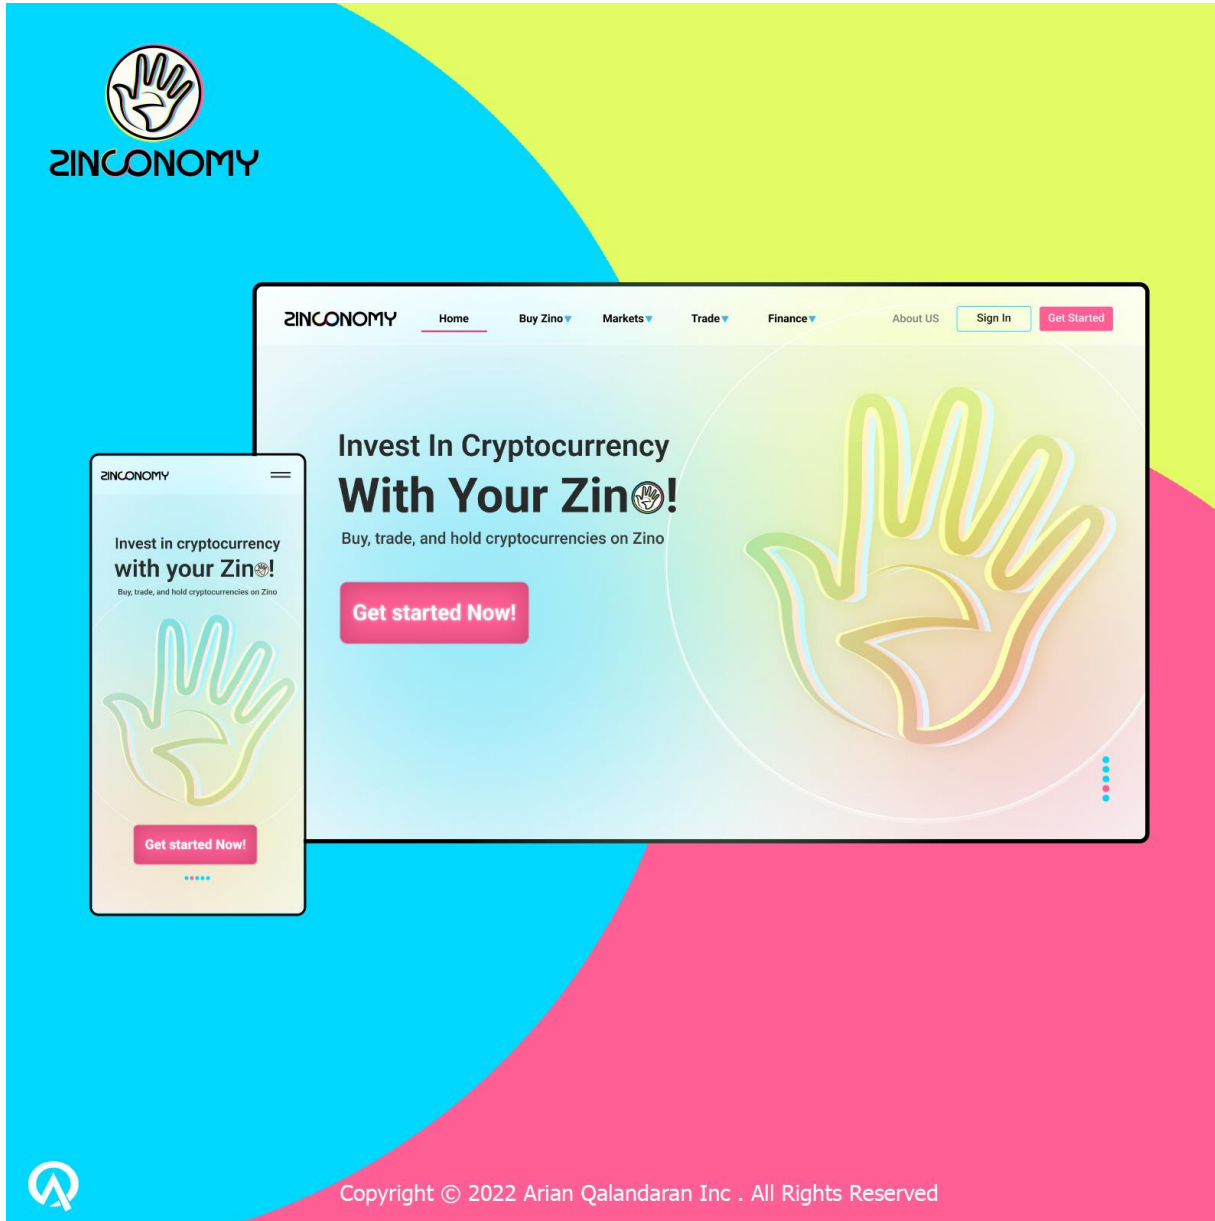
ZINCONOMY

ZINCONOMY Home Buy Zino Markets Trade Finance About US Sign In Get Started

Invest In Cryptocurrency
With Your Zino!
Buy, trade, and hold cryptocurrencies on Zino

Get started Now!

ZINCONOMY

Invest in cryptocurrency
with your Zino!
Buy, trade, and hold cryptocurrencies on Zino

Get started Now!

Copyright © 2022 Arian Qalandaran Inc . All Rights Reserved